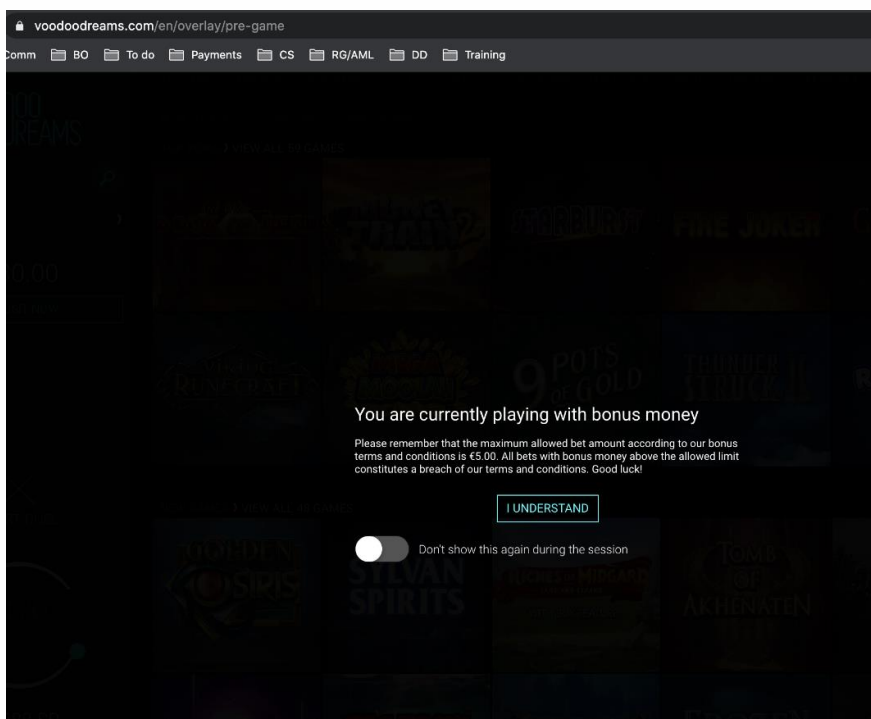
voodoodreams.com/en/overlay/pre-game

Comm BO To do Payments CS RG/AML DD Training

You are currently playing with bonus money

Please remember that the maximum allowed bet amount according to our bonus terms and conditions is €5.00. All bets with bonus money above the allowed limit constitutes a breach of our terms and conditions. Good luck!

I UNDERSTAND

Don't show this again during the session